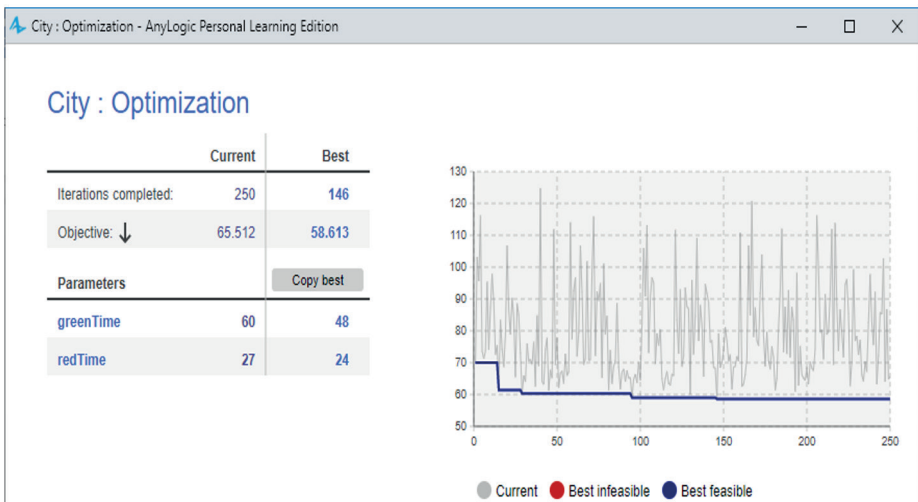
City : Optimization - AnyLogic Personal Learning Edition

City : Optimization

| | Current | Best |
|---|---|---|
| Iterations completed: | 250 | 146 |
| Objective: ↓ | 65.512 | 58.613 |
| Parameters | | Copy best |
| greenTime | 60 | 48 |
| redTime | 27 | 24 |

130
120
110
100
90
80
70
60
50
0
50
100
150
200
250

Current
Best infeasible
Best feasible